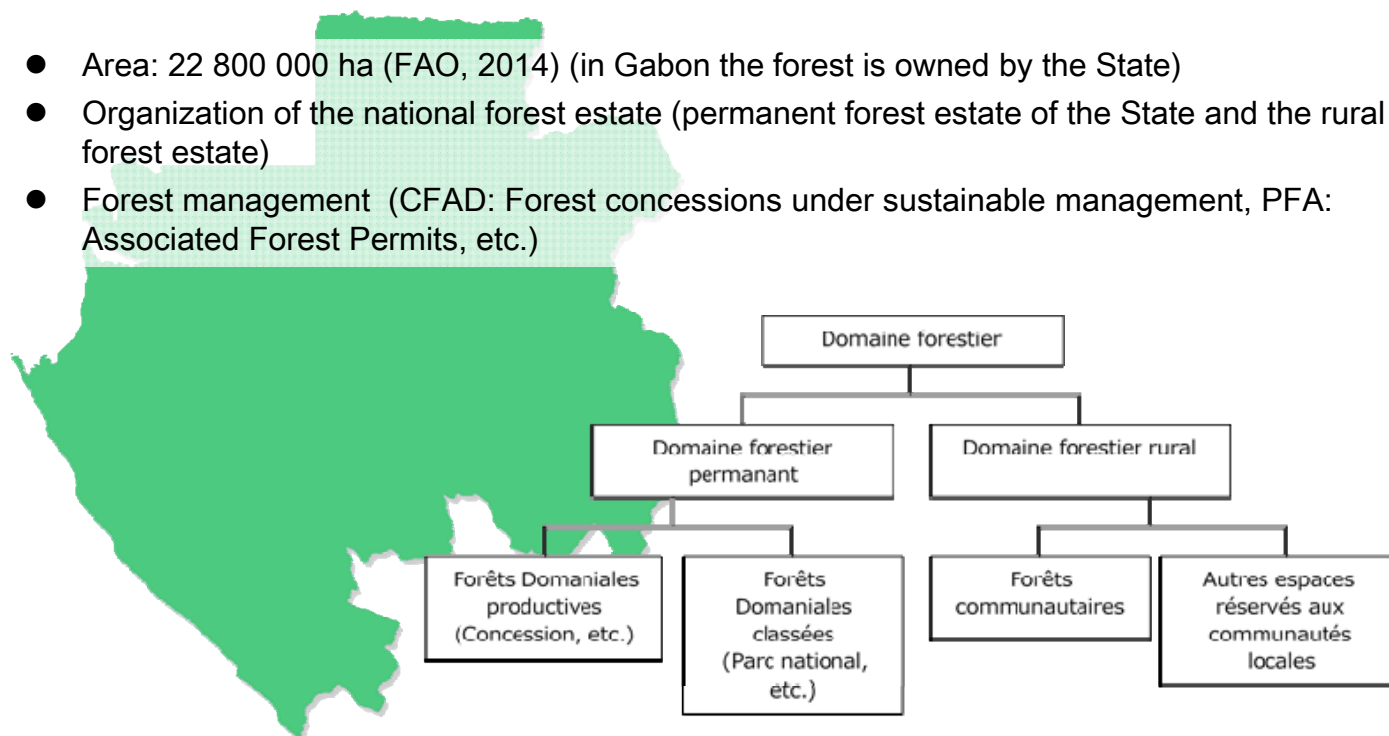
- Area: 22 800 000 ha (FAO, 2014) (in Gabon the forest is owned by the State)
- Organization of the national forest estate (permanent forest estate of the State and the rural forest estate)
- Forest management (CFAD: Forest concessions under sustainable management, PFA: Associated Forest Permits, etc.)

Domaine forestier

Domaine forestier permanant

Domaine forestier rural

Forêts Domaniales productives (Concession, etc.)

Forêts Domaniales classées (Parc national, etc.)

Forêts communautaires

Autres espaces réservés aux communautés locales